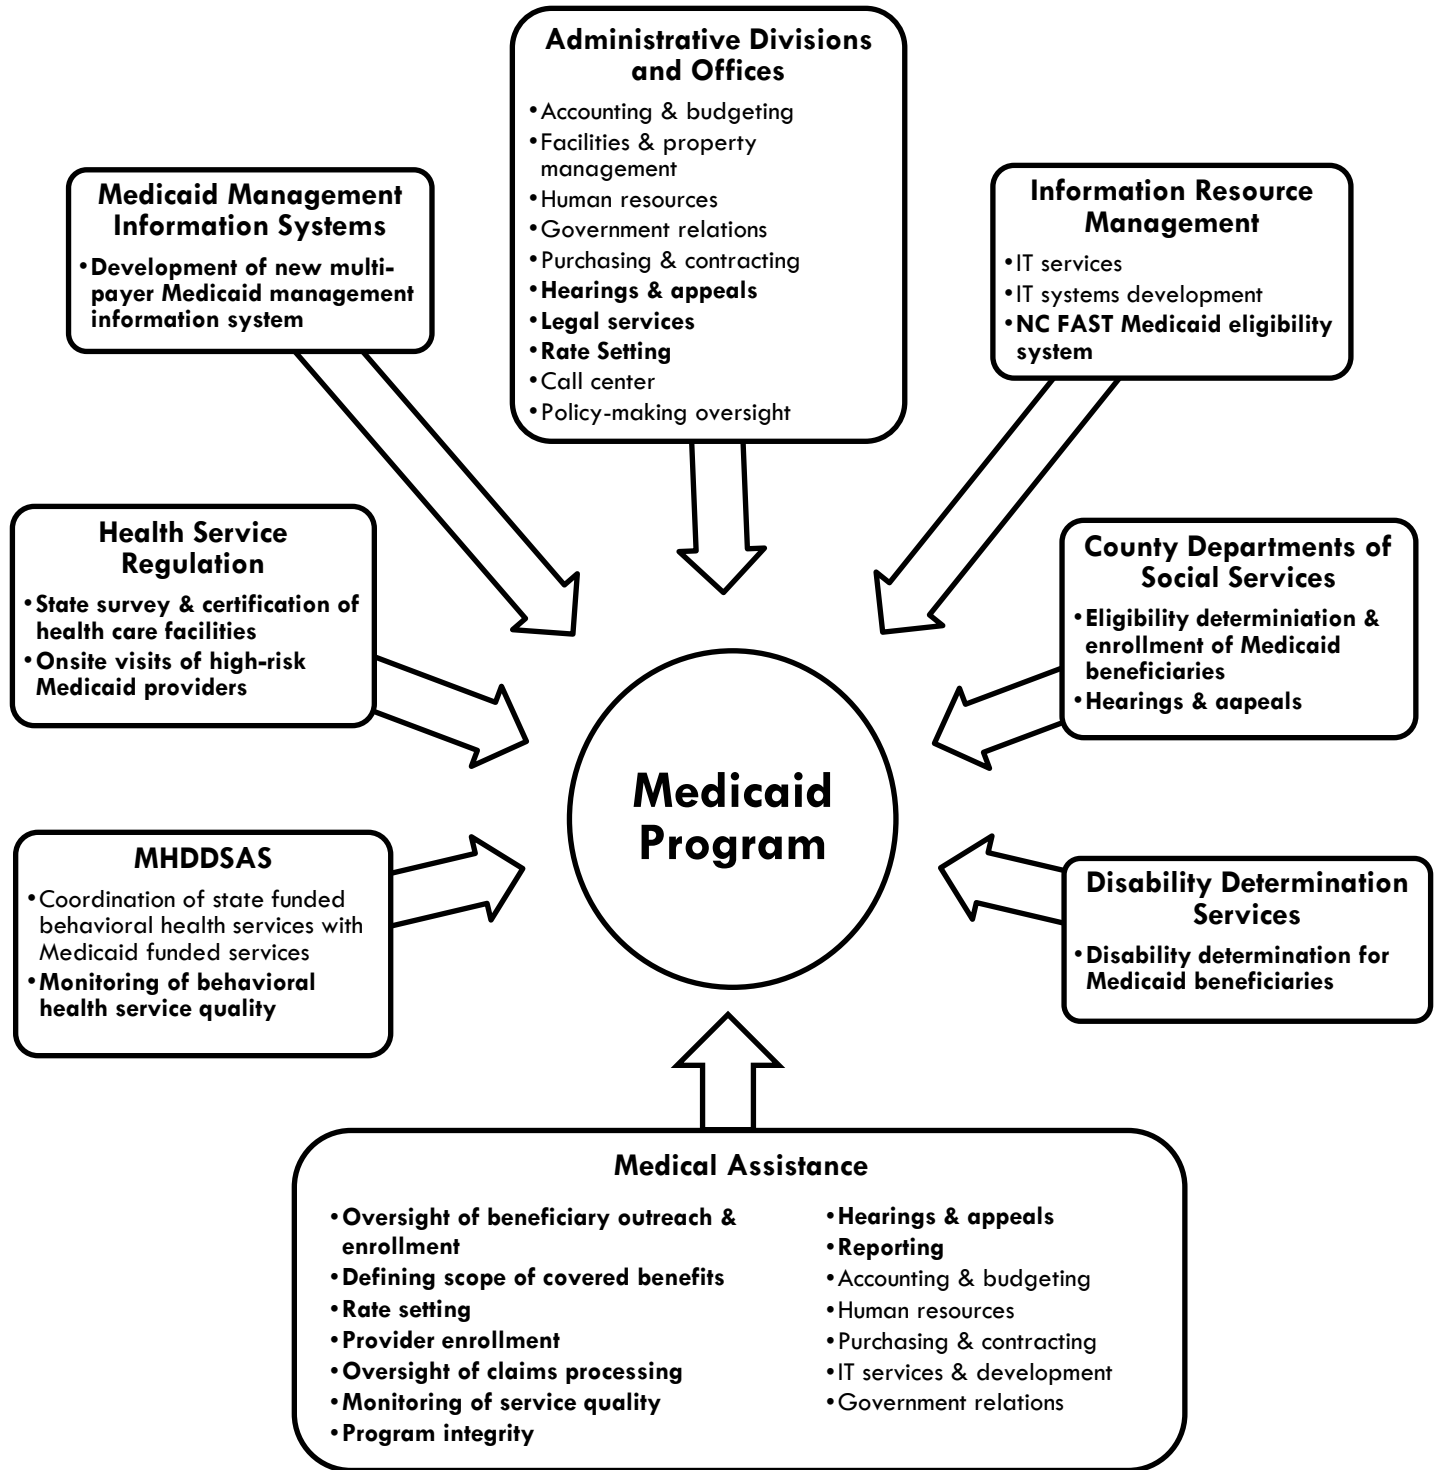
Administrative Divisions and Offices
• Accounting & budgeting
• Facilities & property management
• Human resources
• Government relations
• Purchasing & contracting
• Hearings & appeals
• Legal services
• Rate Setting
• Call center
• Policy-making oversight

Medicaid Management Information Systems
• Development of new multi-payer Medicaid management information system

Information Resource Management
• IT services
• IT systems development
• NC FAST Medicaid eligibility system

Health Service Regulation
• State survey & certification of health care facilities
• Onsite visits of high-risk Medicaid providers

County Departments of Social Services
• Eligibility determiniation & enrollment of Medicaid beneficiaries
• Hearings & aapeals

Medicaid Program

MHDDSAS
• Coordination of state funded behavioral health services with Medicaid funded services
• Monitoring of behavioral health service quality

Disability Determination Services
• Disability determination for Medicaid beneficiaries

Medical Assistance
• Oversight of beneficiary outreach & enrollment
• Defining scope of covered benefits
• Rate setting
• Provider enrollment
• Oversight of claims processing
• Monitoring of service quality
• Program integrity

• Hearings & appeals
• Reporting
• Accounting & budgeting
• Human resources
• Purchasing & contracting
• IT services & development
• Government relations